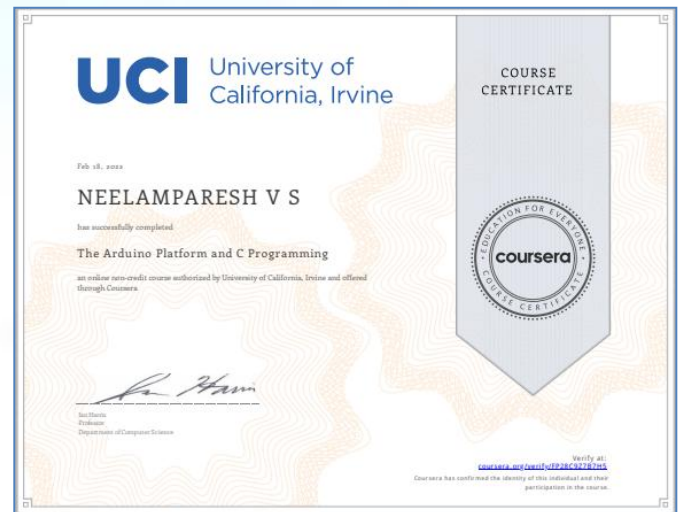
UCI University of California, Irvine

COURSE CERTIFICATE

Feb 18, 2022

NEELAMPARESH V S

has successfully completed

The Arduino Platform and C Programming

an online non-credit course authorized by University of California, Irvine and offered through Coursera

EDUCATION FOR EVERYONE
coursera
COURSE CERTIFICATE

Ian Harris
Professor
Department of Computer Science

Verify at:
coursera.org/verify/FP28C927B7H5
Coursera has confirmed the identity of this individual and their participation in the course.